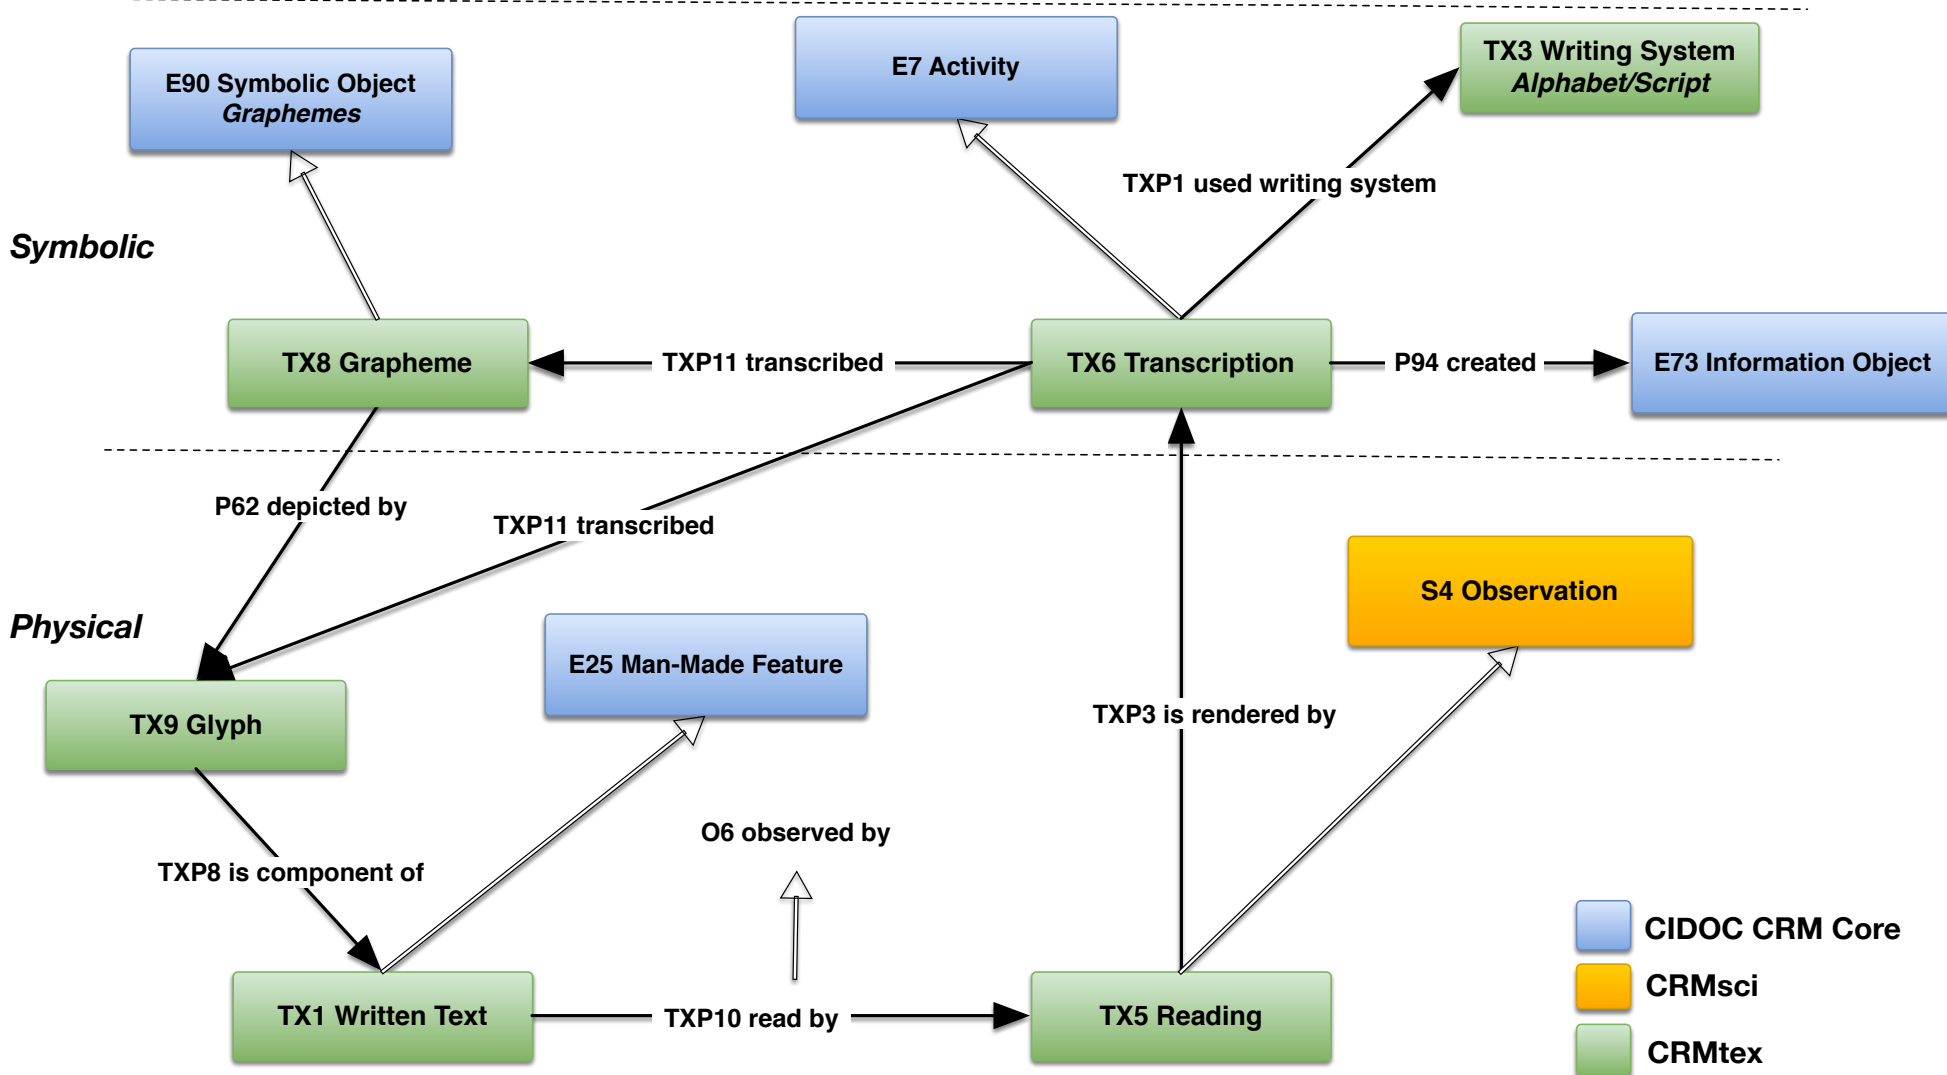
E90 Symbolic Object
Graphemes

E7 Activity

TX3 Writing System
Alphabet/Script

TXP1 used writing system

Symbolic

TX8 Grapheme

TXP11 transcribed

TX6 Transcription

P94 created

E73 Information Object

P62 depicted by

TXP11 transcribed

S4 Observation

Physical

E25 Man-Made Feature

TX9 Glyph

TXP3 is rendered by

O6 observed by

TXP8 is component of

TX1 Written Text

TXP10 read by

TX5 Reading

CIDOC CRM Core
CRMsci
CRMtex